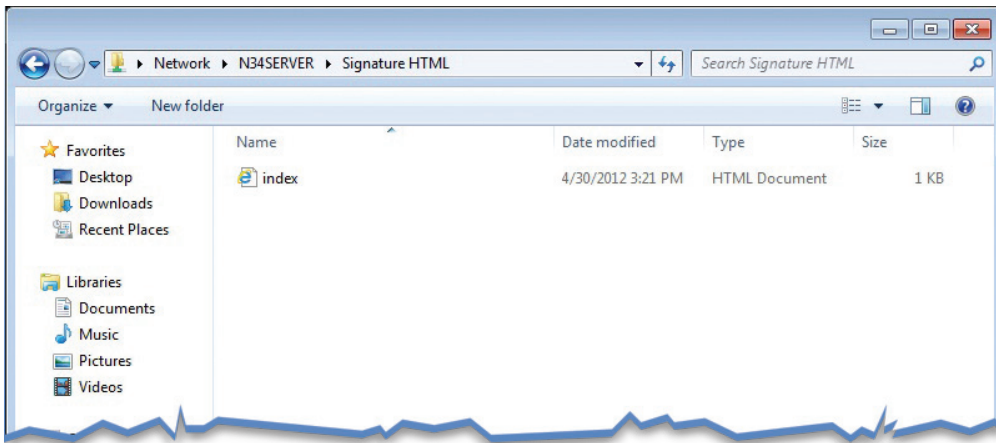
▸ Network ▸ N34SERVER ▸ Signature HTML

Search Signature HTML

Organize ▾ New folder

| Name | Date modified | Type | Size |
|---|---|---|---|
| index | 4/30/2012 3:21 PM | HTML Document | 1 KB |

Favorites
Desktop
Downloads
Recent Places

Libraries
Documents
Music
Pictures
Videos